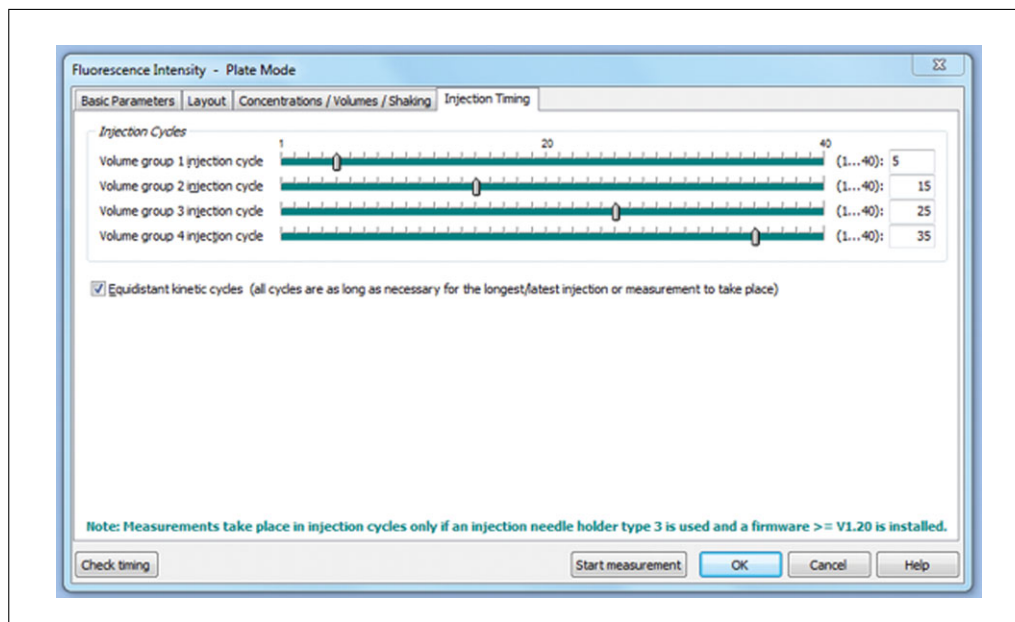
Fluorescence Intensity - Plate Mode

Basic Parameters | Layout | Concentrations / Volumes / Shaking | Injection Timing

Injection Cycles

1 20 40

Volume group 1 injection cycle (1...40): 5

Volume group 2 injection cycle (1...40): 15

Volume group 3 injection cycle (1...40): 25

Volume group 4 injection cycle (1...40): 35

Equidistant kinetic cycles (all cycles are as long as necessary for the longest/latest injection or measurement to take place)

Note: Measurements take place in injection cycles only if an injection needle holder type 3 is used and a firmware >= V1.20 is installed.

Check timing | Start measurement | OK | Cancel | Help